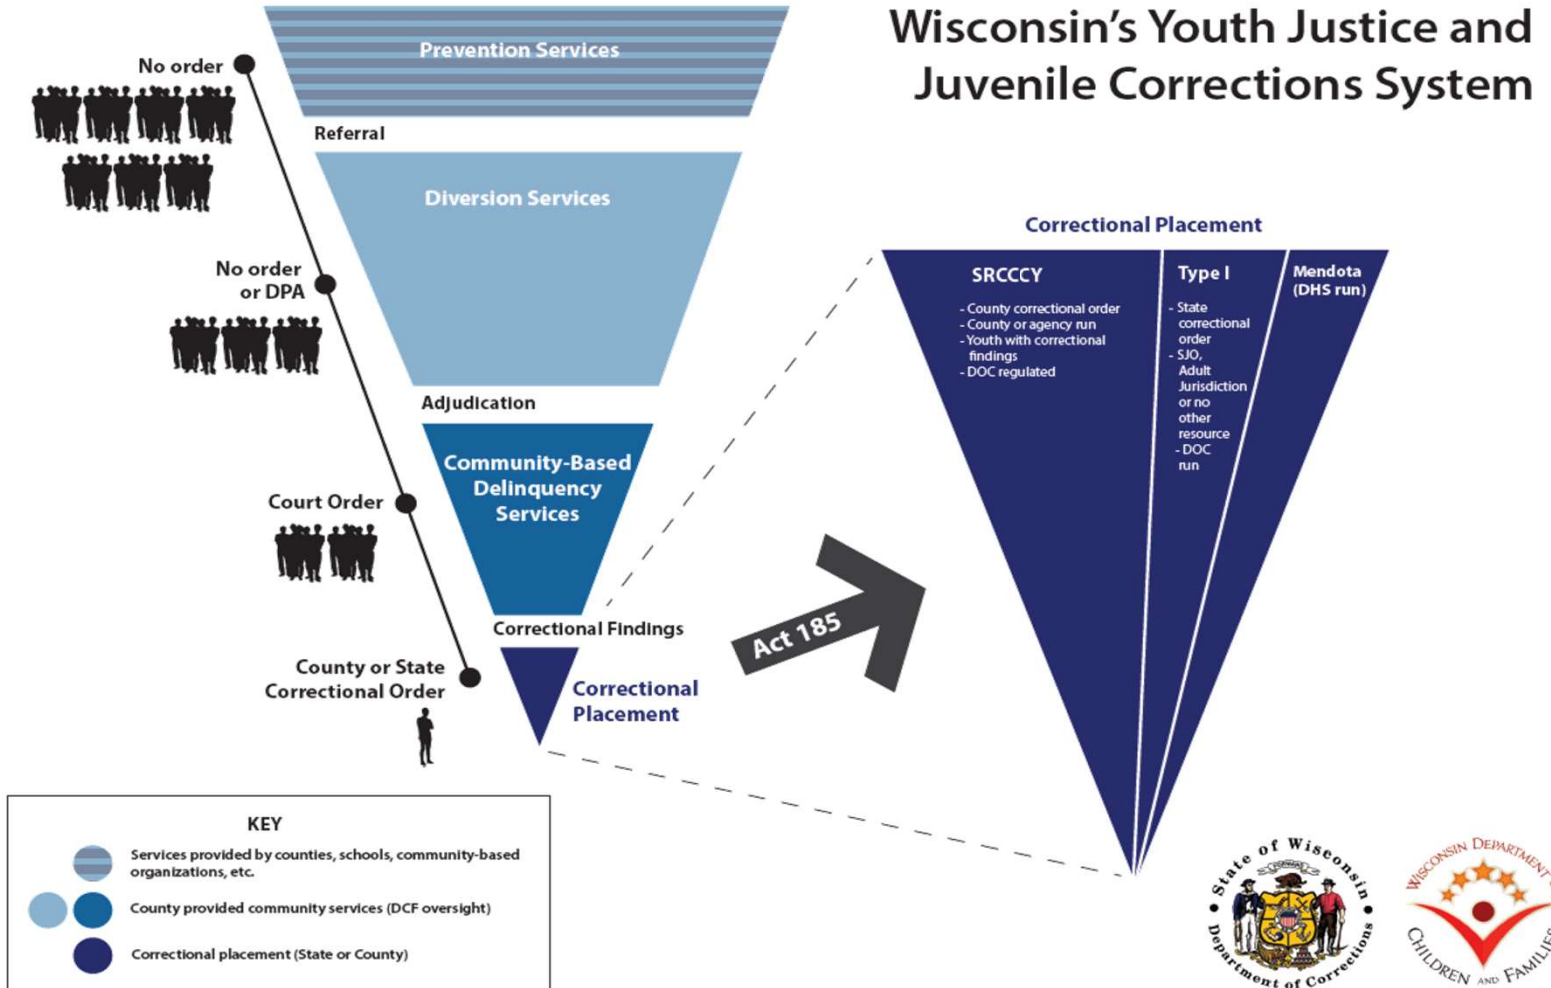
Wisconsin's Youth Justice and Juvenile Corrections System

No order

Prevention Services

Referral

Diversion Services

No order or DPA

Adjudication

Court Order

Community-Based Delinquency Services

Correctional Findings

County or State Correctional Order

Correctional Placement

Act 185

Correctional Placement

SRCCCY
- County correctional order
- County or agency run
- Youth with correctional findings
- DOC regulated

Type I
- State correctional order
- SJO, Adult Jurisdiction or no other resource
- DOC run

Mendota (DHS run)

KEY

Services provided by counties, schools, community-based organizations, etc.

County provided community services (DCF oversight)

Correctional placement (State or County)

State of Wisconsin FORWARD Department of Corrections

Wisconsin Department of Children and Families